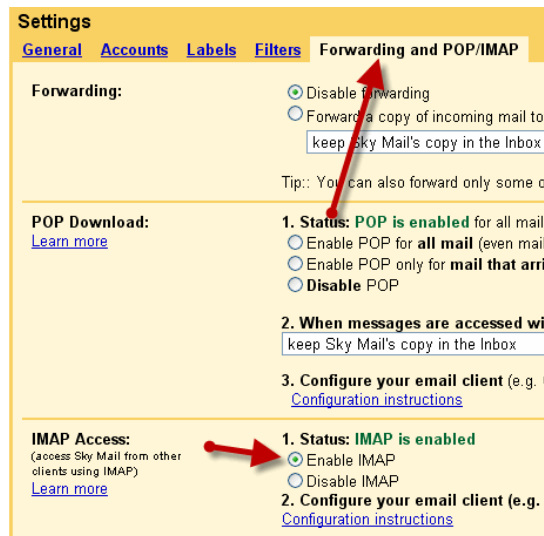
Settings

General Accounts Labels Filters Forwarding and POP/IMAP

Forwarding:

Disable forwarding

Forward a copy of incoming mail to

keep Sky Mail's copy in the Inbox

Tip:: You can also forward only some o

POP Download:

Learn more

1. Status: POP is enabled for all mail

Enable POP for all mail (even mai

Enable POP only for mail that arri

Disable POP

2. When messages are accessed wi

keep Sky Mail's copy in the Inbox

3. Configure your email client (e.g.

Configuration instructions

IMAP Access:

(access Sky Mail from other clients using IMAP)

Learn more

1. Status: IMAP is enabled

Enable IMAP

Disable IMAP

2. Configure your email client (e.g.

Configuration instructions